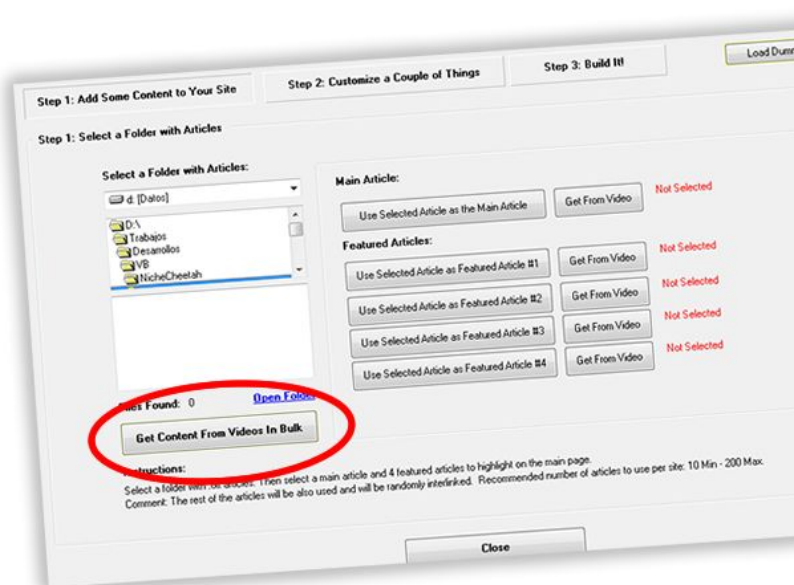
Load Dumm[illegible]

Step 1: Add Some Content to Your Site

Step 2: Customize a Couple of Things

Step 3: Build It!

Step 1: Select a Folder with Articles

Select a Folder with Articles:

d: [Datos]

D:\
Trabajos
Desarrollos
VB
NicheCheetah

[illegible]les Found: 0

Open Folde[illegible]

Get Content From Videos In Bulk

Main Article:

Use Selected Article as the Main Article

Get From Video

Not Selected

Featured Articles:

Use Selected Article as Featured Article #1

Get From Video

Not Selected

Use Selected Article as Featured Article #2

Get From Video

Not Selected

Use Selected Article as Featured Article #3

Get From Video

Not Selected

Use Selected Article as Featured Article #4

Get From Video

Not Selected

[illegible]nstructions:

Select a folder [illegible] articles. Then select a main article and 4 featured articles to highlight on the main page.
Comment: The rest of the articles will be also used and will be randomly interlinked. Recommended number of articles to use per site: 10 Min - 200 Max.

Close